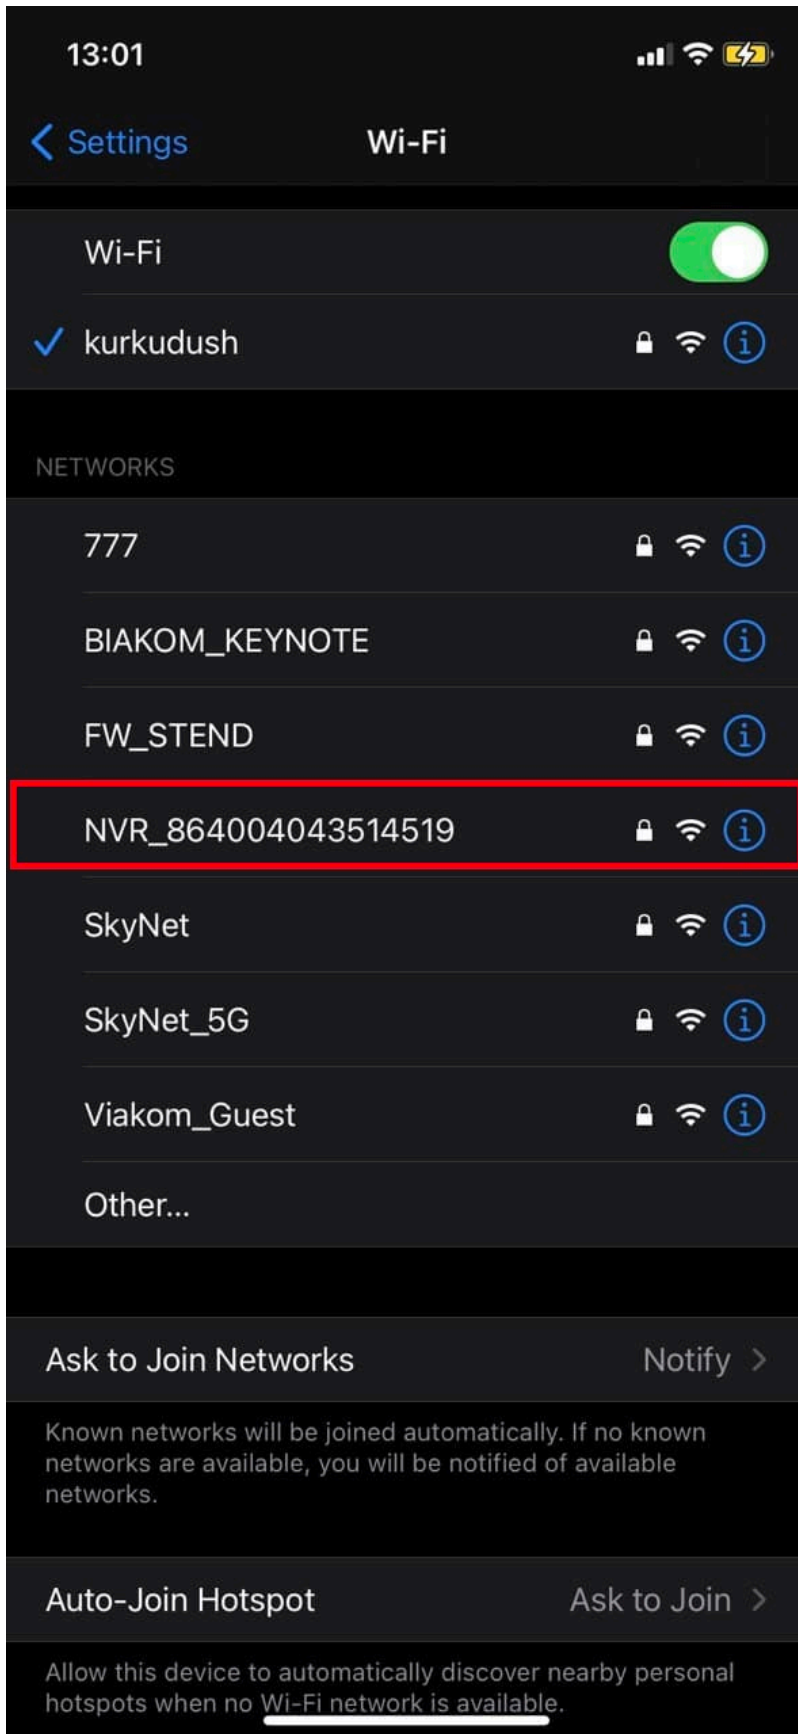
13:01

Settings Wi-Fi

Wi-Fi

kurkudush

NETWORKS

777

BIAKOM_KEYNOTE

FW_STEND

NVR_864004043514519

SkyNet

SkyNet_5G

Viakom_Guest

Other...

Ask to Join Networks Notify

Known networks will be joined automatically. If no known networks are available, you will be notified of available networks.

Auto-Join Hotspot Ask to Join

Allow this device to automatically discover nearby personal hotspots when no Wi-Fi network is available.